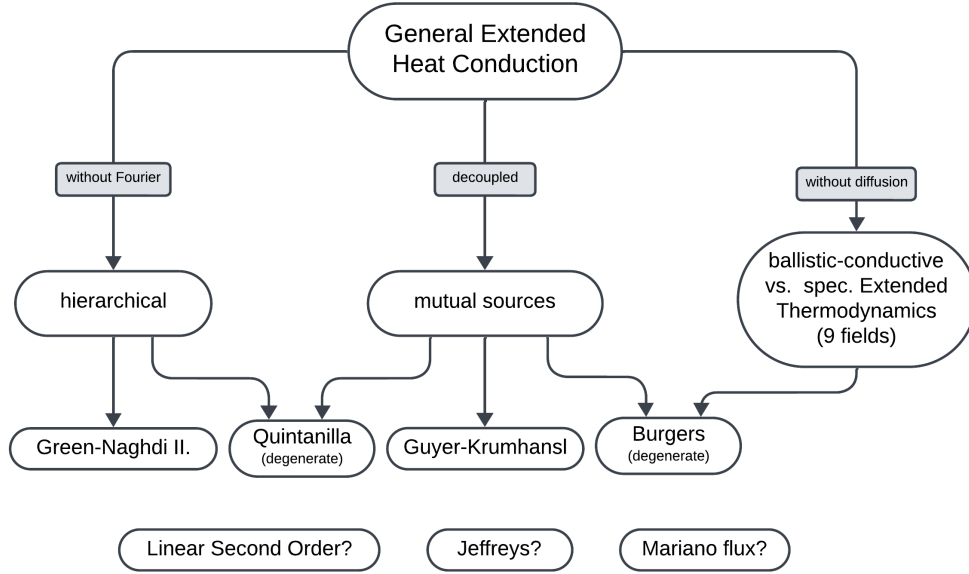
General Extended Heat Conduction

without Fourier

decoupled

without diffusion

hierarchical

mutual sources

ballistic-conductive vs. spec. Extended Thermodynamics (9 fields)

Green-Naghdi II.

Quintanilla (degenerate)

Guyer-Krumhansl

Burgers (degenerate)

Linear Second Order?

Jeffreys?

Mariano flux?